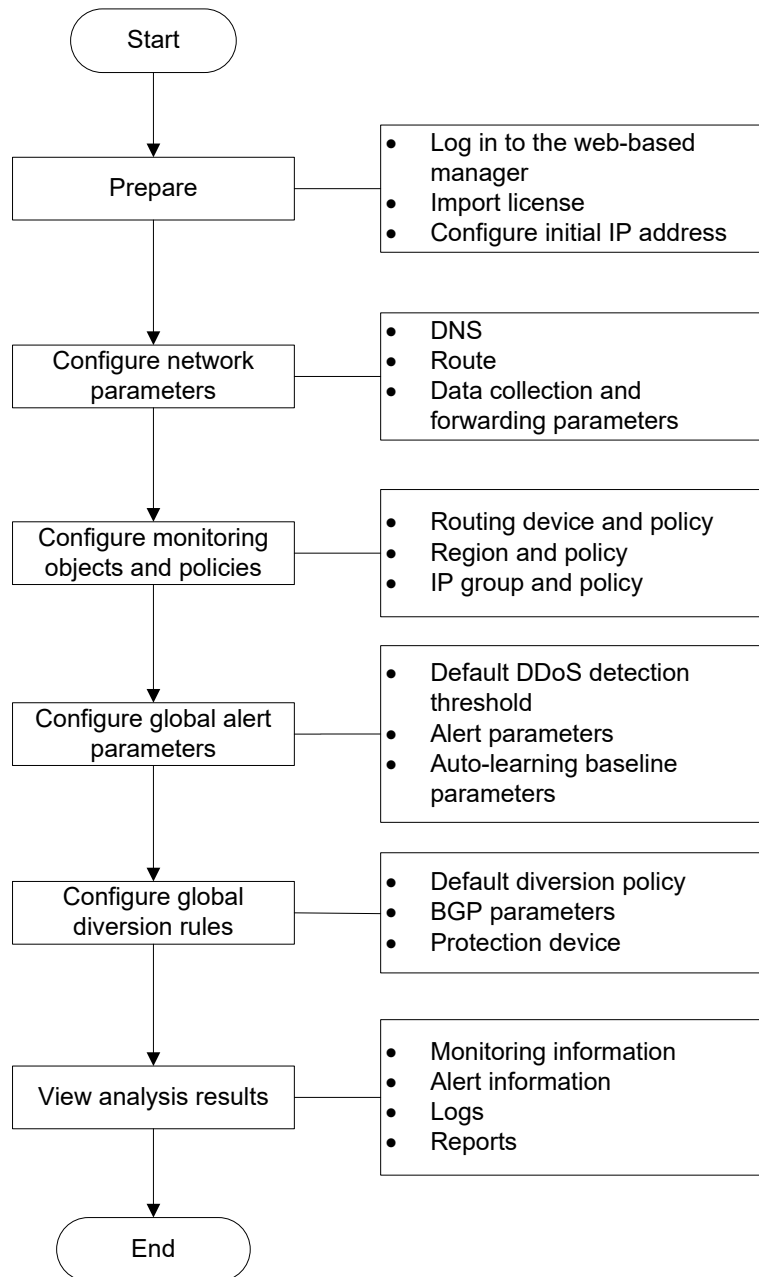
Start

Prepare

- Log in to the web-based manager
- Import license
- Configure initial IP address

Configure network parameters

- DNS
- Route
- Data collection and forwarding parameters

Configure monitoring objects and policies

- Routing device and policy
- Region and policy
- IP group and policy

Configure global alert parameters

- Default DDoS detection threshold
- Alert parameters
- Auto-learning baseline parameters

Configure global diversion rules

- Default diversion policy
- BGP parameters
- Protection device

View analysis results

- Monitoring information
- Alert information
- Logs
- Reports

End